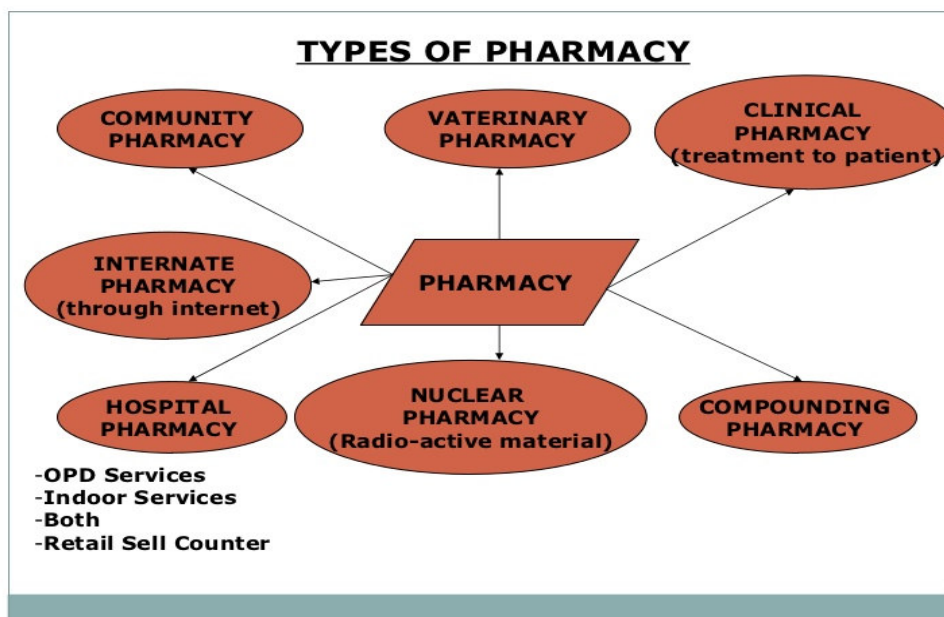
TYPES OF PHARMACY

COMMUNITY PHARMACY

VATERINARY PHARMACY

CLINICAL PHARMACY (treatment to patient)

INTERNATE PHARMACY (through internet)

PHARMACY

HOSPITAL PHARMACY

NUCLEAR PHARMACY (Radio-active material)

COMPOUNDING PHARMACY

-OPD Services
-Indoor Services
-Both
-Retail Sell Counter